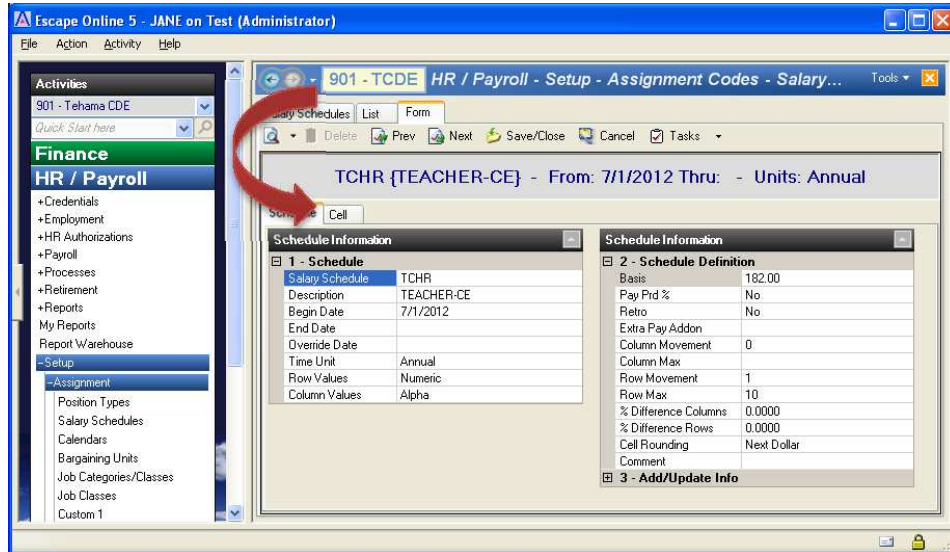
Escape Online 5 - JANE on Test (Administrator)

File Action Activity Help

Activities
901 - Tehama CDE
Quick Start here
Finance
HR / Payroll
+Credentials
+Employment
+HR Authorizations
+Payroll
+Processes
+Retirement
+Reports
My Reports
Report Warehouse
-Setup
-Assignment
Position Types
Salary Schedules
Calendars
Bargaining Units
Job Categories/Classes
Job Classes
Custom 1

901 - TCDE HR / Payroll - Setup - Assignment Codes - Salary... Tools

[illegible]lary Schedules List Form

Delete Prev Next Save/Close Cancel Tasks

TCHR {TEACHER-CE} - From: 7/1/2012 Thru: - Units: Annual

Sch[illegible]e Cell

Schedule Information

| 1 - Schedule | |
|---|---|
| Salary Schedule | TCHR |
| Description | TEACHER-CE |
| Begin Date | 7/1/2012 |
| End Date | |
| Override Date | |
| Time Unit | Annual |
| Row Values | Numeric |
| Column Values | Alpha |

Schedule Information

| 2 - Schedule Definition | |
|---|---|
| Basis | 182.00 |
| Pay Prd % | No |
| Retro | No |
| Extra Pay Addon | |
| Column Movement | 0 |
| Column Max | |
| Row Movement | 1 |
| Row Max | 10 |
| % Difference Columns | 0.0000 |
| % Difference Rows | 0.0000 |
| Cell Rounding | Next Dollar |
| Comment | |

3 - Add/Update Info